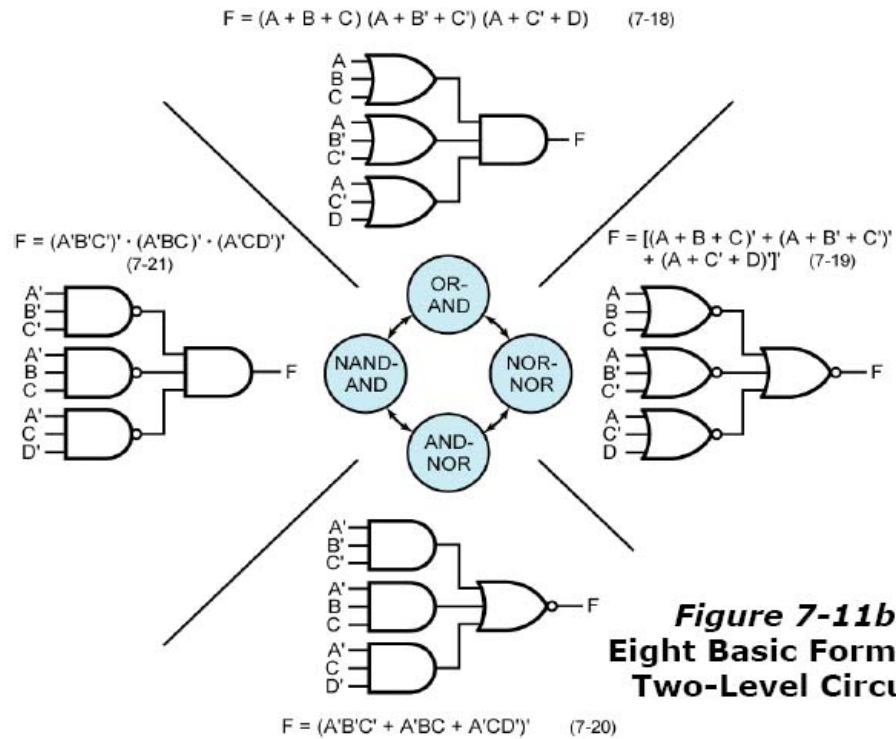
F = (A + B + C) (A + B' + C') (A + C' + D) (7-18)

A
B
C
A
B'
C'
A
C'
D
F

F = (A'B'C')' · (A'BC)' · (A'CD')' (7-21)

A'
B'
C'
A'
B
C
A'
C
D'
F

OR-AND

NAND-AND

NOR-NOR

AND-NOR

F = [(A + B + C)' + (A + B' + C')' + (A + C' + D)']' (7-19)

A
B
C
A
B'
C'
A
C'
D
F

A'
B'
C'
A'
B
C
A'
C
D'
F

F = (A'B'C' + A'BC + A'CD')' (7-20)

Figure 7-11b
Eight Basic Form
Two-Level Circu